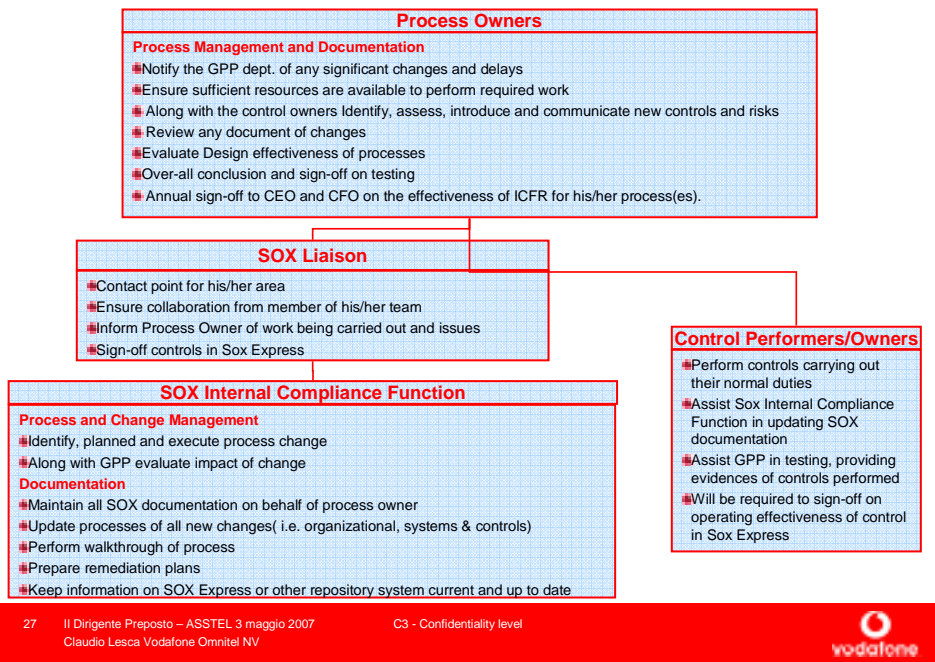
Process Owners

Process Management and Documentation

Notify the GPP dept. of any significant changes and delays

Ensure sufficient resources are available to perform required work

Along with the control owners Identify, assess, introduce and communicate new controls and risks

Review any document of changes

Evaluate Design effectiveness of processes

Over-all conclusion and sign-off on testing

Annual sign-off to CEO and CFO on the effectiveness of ICFR for his/her process(es).

SOX Liaison

Contact point for his/her area

Ensure collaboration from member of his/her team

Inform Process Owner of work being carried out and issues

Sign-off controls in Sox Express

SOX Internal Compliance Function

Process and Change Management

Identify, planned and execute process change

Along with GPP evaluate impact of change

Documentation

Maintain all SOX documentation on behalf of process owner

Update processes of all new changes( i.e. organizational, systems & controls)

Perform walkthrough of process

Prepare remediation plans

Keep information on SOX Express or other repository system current and up to date

Control Performers/Owners

Perform controls carrying out their normal duties

Assist Sox Internal Compliance Function in updating SOX documentation

Assist GPP in testing, providing evidences of controls performed

Will be required to sign-off on operating effectiveness of control in Sox Express

27 Il Dirigente Preposto – ASSTEL 3 maggio 2007 Claudio Lesca Vodafone Omnitel NV

C3 - Confidentiality level

vodafone